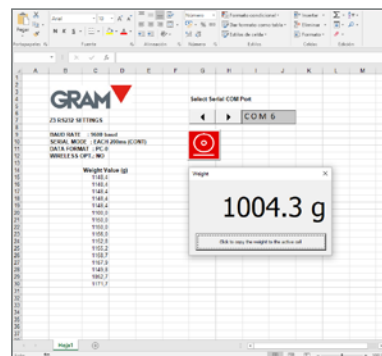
GRAM

Z3 RS232 SETTINGS

BAUD RATE : 9600 baud
SERIAL MODE : EACH 200ms (CONT)
DATA FORMAT : PC 0
WIRELESS OPT.: NO

Weight Value (g)
1148,4
1148,4
1148,4
1148,4
1148,4
1150,0
1150,0
1150,0
1150,0
1150,0
1152,8
1153,2
1153,2
1153,7
1167,9
1143,8
1062,7
1171,7

Select Serial COM Port

COM 6

Weight

1004.3 g

Click to copy the weight to the active cell

Hoja1